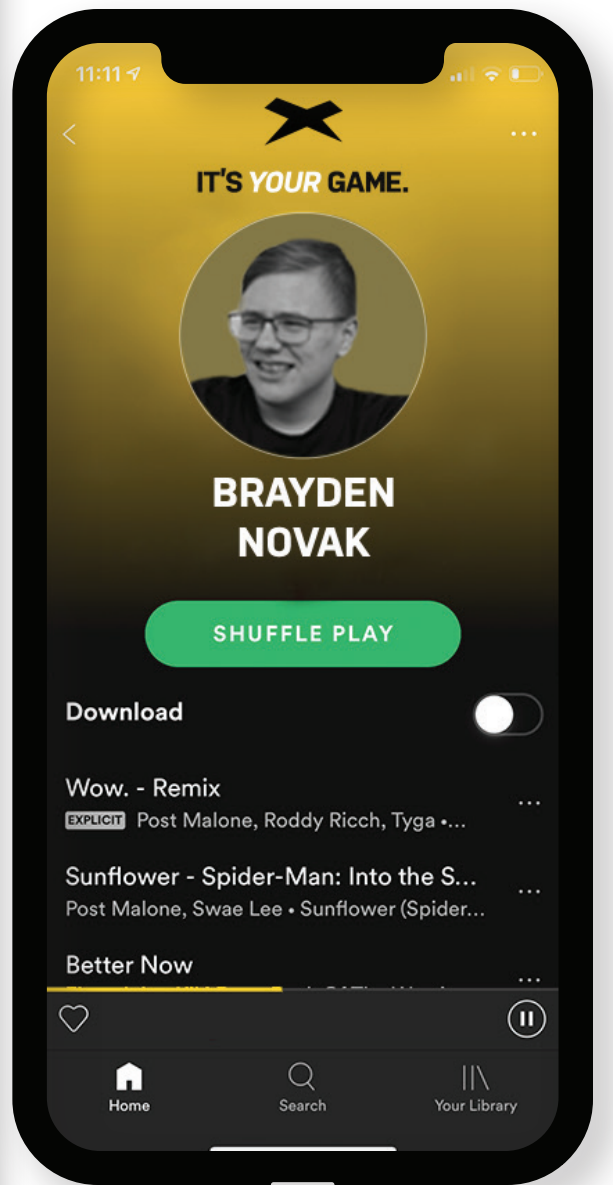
11:11

IT'S YOUR GAME.

BRAYDEN NOVAK

SHUFFLE PLAY

Download

Wow. - Remix
EXPLICIT Post Malone, Roddy Ricch, Tyga •...

Sunflower - Spider-Man: Into the S...
Post Malone, Swae Lee • Sunflower (Spider...

Better Now
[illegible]

Home
Search
Your Library